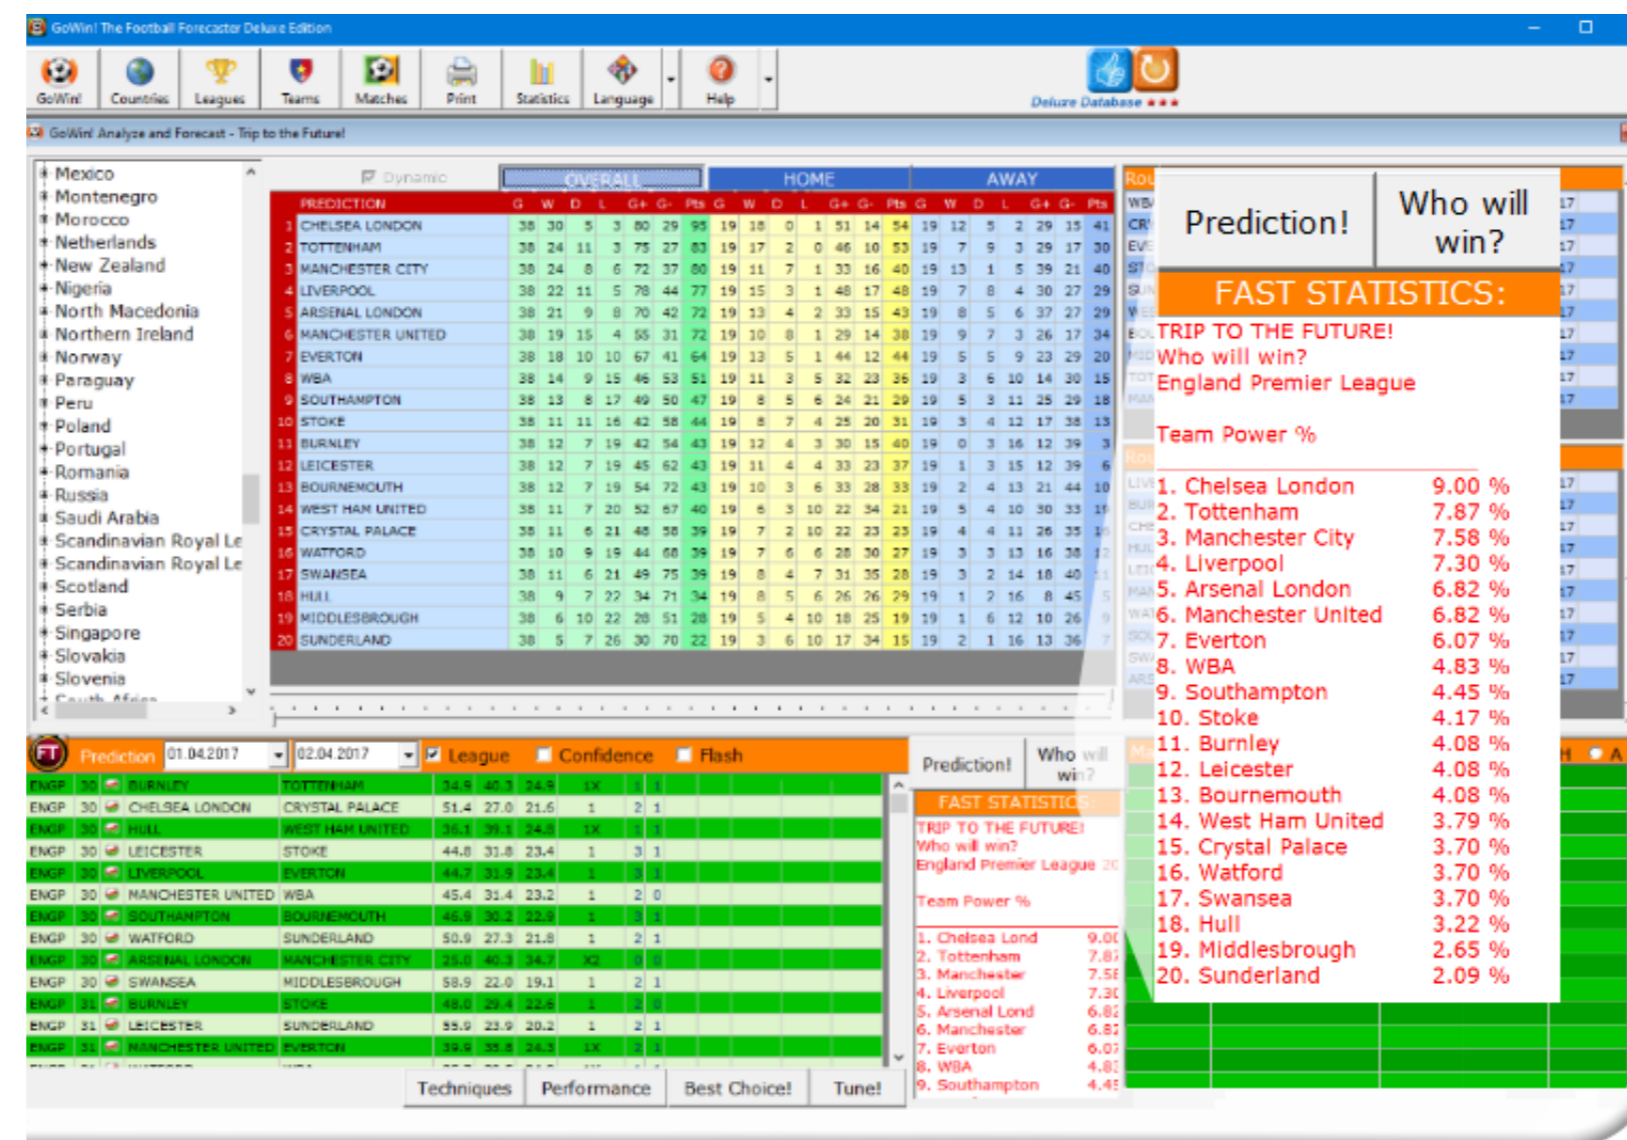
GoWin! The Football Forecaster Deluxe Edition

GoWin! Countries Leagues Teams Matches Print Statistics Language Help

Deluxe Database ★★★

GoWin! Analyze and Forecast - Trip to the Future!

Mexico
Montenegro
Morocco
Netherlands
New Zealand
Nigeria
North Macedonia
Northern Ireland
Norway
Paraguay
Peru
Poland
Portugal
Romania
Russia
Saudi Arabia
Scandinavian Royal Le
Scandinavian Royal Le
Scotland
Serbia
Singapore
Slovakia
Slovenia
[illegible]

Dynamic

OVERALL | HOME | AWAY

| | PREDICTION | G | W | D | L | G+ | G- | Pts | G | W | D | L | G+ | G- | Pts | G | W | D | L | G+ | G- | Pts |
|---|---|---|---|---|---|---|---|---|---|---|---|---|---|---|---|---|---|---|---|---|---|---|
| 1 | CHELSEA LONDON | 38 | 30 | 5 | 3 | 80 | 29 | 95 | 19 | 18 | 0 | 1 | 51 | 14 | 54 | 19 | 12 | 5 | 2 | 29 | 15 | 41 |
| 2 | TOTTENHAM | 38 | 24 | 11 | 3 | 75 | 27 | 83 | 19 | 17 | 2 | 0 | 46 | 10 | 53 | 19 | 7 | 9 | 3 | 29 | 17 | 30 |
| 3 | MANCHESTER CITY | 38 | 24 | 8 | 6 | 72 | 37 | 80 | 19 | 11 | 7 | 1 | 33 | 16 | 40 | 19 | 13 | 1 | 5 | 39 | 21 | 40 |
| 4 | LIVERPOOL | 38 | 22 | 11 | 5 | 78 | 44 | 77 | 19 | 15 | 3 | 1 | 48 | 17 | 48 | 19 | 7 | 8 | 4 | 30 | 27 | 29 |
| 5 | ARSENAL LONDON | 38 | 21 | 9 | 8 | 70 | 42 | 72 | 19 | 13 | 4 | 2 | 33 | 15 | 43 | 19 | 8 | 5 | 6 | 37 | 27 | 29 |
| 6 | MANCHESTER UNITED | 38 | 19 | 15 | 4 | 55 | 31 | 72 | 19 | 10 | 8 | 1 | 29 | 14 | 38 | 19 | 9 | 7 | 3 | 26 | 17 | 34 |
| 7 | EVERTON | 38 | 18 | 10 | 10 | 67 | 41 | 64 | 19 | 13 | 5 | 1 | 44 | 12 | 44 | 19 | 5 | 5 | 9 | 23 | 29 | 20 |
| 8 | WBA | 38 | 14 | 9 | 15 | 46 | 53 | 51 | 19 | 11 | 3 | 5 | 32 | 23 | 36 | 19 | 3 | 6 | 10 | 14 | 30 | 15 |
| 9 | SOUTHAMPTON | 38 | 13 | 8 | 17 | 49 | 50 | 47 | 19 | 8 | 5 | 6 | 24 | 21 | 29 | 19 | 5 | 3 | 11 | 25 | 29 | 18 |
| 10 | STOKE | 38 | 11 | 11 | 16 | 42 | 58 | 44 | 19 | 8 | 7 | 4 | 25 | 20 | 31 | 19 | 3 | 4 | 12 | 17 | 38 | 13 |
| 11 | BURNLEY | 38 | 12 | 7 | 19 | 42 | 54 | 43 | 19 | 12 | 4 | 3 | 30 | 15 | 40 | 19 | 0 | 3 | 16 | 12 | 39 | 3 |
| 12 | LEICESTER | 38 | 12 | 7 | 19 | 45 | 62 | 43 | 19 | 11 | 4 | 4 | 33 | 23 | 37 | 19 | 1 | 3 | 15 | 12 | 39 | 6 |
| 13 | BOURNEMOUTH | 38 | 12 | 7 | 19 | 54 | 72 | 43 | 19 | 10 | 3 | 6 | 33 | 28 | 33 | 19 | 2 | 4 | 13 | 21 | 44 | 10 |
| 14 | WEST HAM UNITED | 38 | 11 | 7 | 20 | 52 | 67 | 40 | 19 | 6 | 3 | 10 | 22 | 34 | 21 | 19 | 5 | 4 | 10 | 30 | 33 | 19 |
| 15 | CRYSTAL PALACE | 38 | 11 | 6 | 21 | 48 | 58 | 39 | 19 | 7 | 2 | 10 | 22 | 23 | 23 | 19 | 4 | 4 | 11 | 26 | 35 | 16 |
| 16 | WATFORD | 38 | 10 | 9 | 19 | 44 | 68 | 39 | 19 | 7 | 6 | 6 | 28 | 30 | 27 | 19 | 3 | 3 | 13 | 16 | 38 | 12 |
| 17 | SWANSEA | 38 | 11 | 6 | 21 | 49 | 75 | 39 | 19 | 8 | 4 | 7 | 31 | 35 | 28 | 19 | 3 | 2 | 14 | 18 | 40 | 11 |
| 18 | HULL | 38 | 9 | 7 | 22 | 34 | 71 | 34 | 19 | 8 | 5 | 6 | 26 | 26 | 29 | 19 | 1 | 2 | 16 | 8 | 45 | 5 |
| 19 | MIDDLESBROUGH | 38 | 6 | 10 | 22 | 28 | 51 | 28 | 19 | 5 | 4 | 10 | 18 | 25 | 19 | 19 | 1 | 6 | 12 | 10 | 26 | 9 |
| 20 | SUNDERLAND | 38 | 5 | 7 | 26 | 30 | 70 | 22 | 19 | 3 | 6 | 10 | 17 | 34 | 15 | 19 | 2 | 1 | 16 | 13 | 36 | 7 |

Prediction! | Who will win?

FAST STATISTICS:
TRIP TO THE FUTURE!
Who will win?
England Premier League

Team Power %

1. Chelsea London 9.00 %
2. Tottenham 7.87 %
3. Manchester City 7.58 %
4. Liverpool 7.30 %
5. Arsenal London 6.82 %
6. Manchester United 6.82 %
7. Everton 6.07 %
8. WBA 4.83 %
9. Southampton 4.45 %
10. Stoke 4.17 %
11. Burnley 4.08 %
12. Leicester 4.08 %
13. Bournemouth 4.08 %
14. West Ham United 3.79 %
15. Crystal Palace 3.70 %
16. Watford 3.70 %
17. Swansea 3.70 %
18. Hull 3.22 %
19. Middlesbrough 2.65 %
20. Sunderland 2.09 %

Prediction 01.04.2017 02.04.2017 League Confidence Flash

| ENGP | 30 | BURNLEY | TOTTENHAM | 34.9 | 40.3 | 24.9 | 1X | 1 | 1 |
|---|---|---|---|---|---|---|---|---|---|
| ENGP | 30 | CHELSEA LONDON | CRYSTAL PALACE | 51.4 | 27.0 | 21.6 | 1 | 2 | 1 |
| ENGP | 30 | HULL | WEST HAM UNITED | 36.1 | 39.1 | 24.8 | 1X | 1 | 1 |
| ENGP | 30 | LEICESTER | STOKE | 44.8 | 31.8 | 23.4 | 1 | 3 | 1 |
| ENGP | 30 | LIVERPOOL | EVERTON | 44.7 | 31.9 | 23.4 | 1 | 3 | 1 |
| ENGP | 30 | MANCHESTER UNITED | WBA | 45.4 | 31.4 | 23.2 | 1 | 2 | 0 |
| ENGP | 30 | SOUTHAMPTON | BOURNEMOUTH | 46.9 | 30.2 | 22.9 | 1 | 3 | 1 |
| ENGP | 30 | WATFORD | SUNDERLAND | 50.9 | 27.3 | 21.8 | 1 | 2 | 1 |
| ENGP | 30 | ARSENAL LONDON | MANCHESTER CITY | 25.0 | 40.3 | 34.7 | X2 | 0 | 0 |
| ENGP | 30 | SWANSEA | MIDDLESBROUGH | 58.9 | 22.0 | 19.1 | 1 | 2 | 1 |
| ENGP | 31 | BURNLEY | STOKE | 48.0 | 29.4 | 22.6 | 1 | 2 | 0 |
| ENGP | 31 | LEICESTER | SUNDERLAND | 55.9 | 23.9 | 20.2 | 1 | 2 | 1 |
| ENGP | 31 | MANCHESTER UNITED | EVERTON | 39.9 | 35.8 | 24.3 | 1X | 1 | 1 |

Prediction! Who will win?
FAST STATISTICS
TRIP TO THE FUTURE!
Who will win?
England Premier League
Team Power %
1. Chelsea Lond 9.00
2. Tottenham 7.87
3. Manchester 7.58
4. Liverpool 7.30
5. Arsenal Lond 6.82
6. Manchester 6.82
7. Everton 6.07
8. WBA 4.83
9. Southampton 4.45

Techniques Performance Best Choice! Tune!